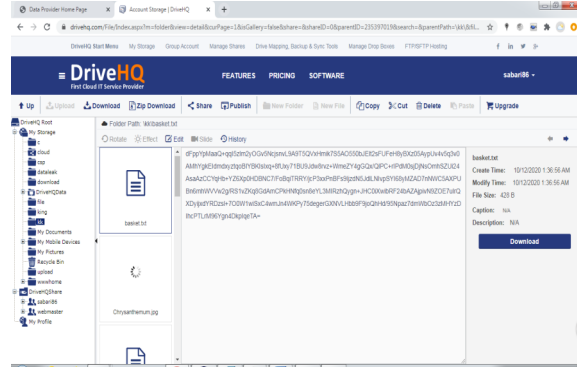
Data Provider Home Page | Account Storage | DriveHQ | +

drivehq.com/File/Index.aspx?m=folder&view=detail&curPage=1&isGallery=false&share=&shareID=0&parentID=235397019&search=&parentPath=\kk\&fil...

DriveHQ Start Menu | My Storage | Group Account | Manage Shares | Drive Mapping, Backup & Sync Tools | Manage Drop Boxes | FTP/SFTP Hosting

DriveHQ
First Cloud IT Service Provider

FEATURES | PRICING | SOFTWARE | sabari86

Up | Upload | Download | Zip Download | Share | Publish | New Folder | New File | Copy | Cut | Delete | Paste | Upgrade

DriveHQ Root
My Storage
r
cloud
csp
datalesk
download
DriveHQData
file
king
kk
My Documents
My Mobile Devices
My Pictures
Recycle Bin
upload
wwwhome
DriveHQShare
sabari86
webmaster
My Profile

Folder Path: \kk\basket.txt

Rotate | Effect | Edit | Slide | History

basket.txt

Chrysanthemum.jpg

dFppYpMaaQ+qqiSzlm2yOGv0NcjsmL9A9T5QVxHmlk7S5AOl550bJEtt2sFUFeH8yBXz05AypUv4v5q3v0AMhYgkEIdmdsyztpoBIYBKtsuq+0fUsy71BU9Jdw9rxz+WmeZY4gGQx/QPC+tPdM0sjDjNsOmh5ZUl24AsaAzCCYqHb+YZ6XpDHDBNC7iFoBqITRRYljc3xxPnBFs9jqzdN5JdlLNivpSYi69yMZAD7nNWC5AXPUBn6mhWVVw2g/RS1vZKq8GdAmCPlkHNfq0vx6eYL3MRKzhQgn+JHCDiXwbRF24bAZAgwN9ZOE7ulrQXDyjtsdYRDzsl+7OOW1wl5xC4wmJn4WKPy75degerGXNVLHbb9F9joQhHd/95Npaz7dmWbOz3zMHY2Dlhc/PTLrM96Ygn4ClkgkgeTA=

basket.txt
Create Time: 10/12/2020 1:36:56 AM
Modify Time: 10/12/2020 1:36:56 AM
File Size: 428 B
Caption: N/A
Description: N/A

Download